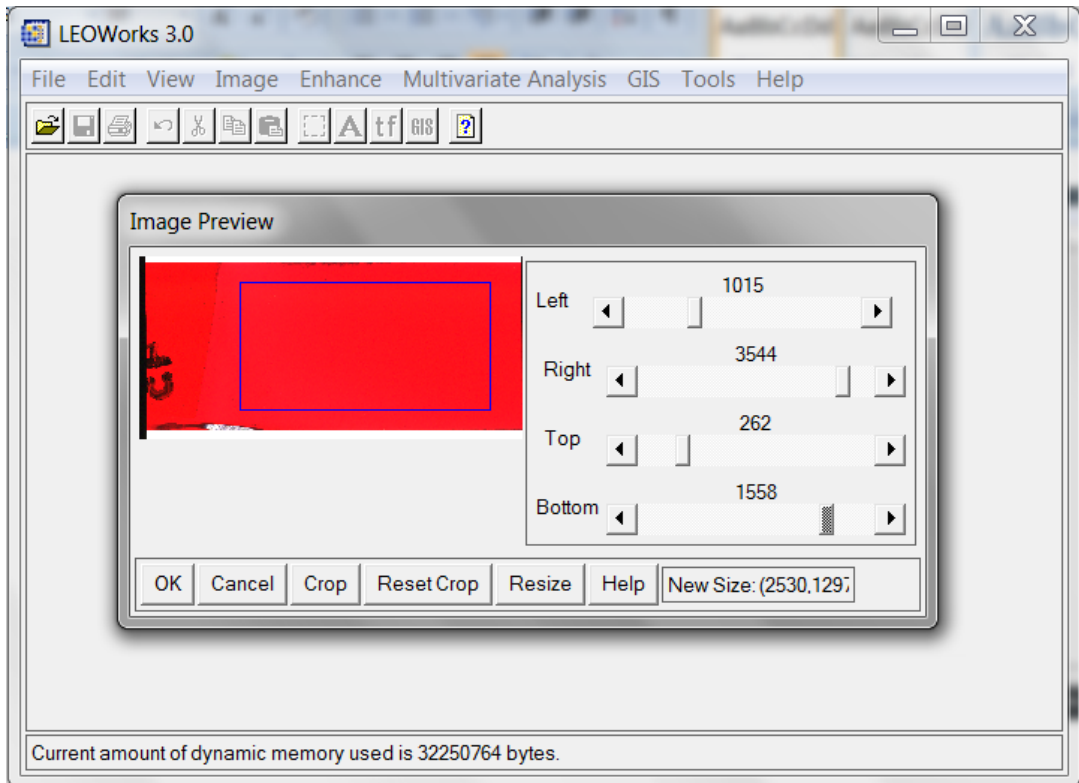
LEOWorks 3.0

File Edit View Image Enhance Multivariate Analysis GIS Tools Help

A tf GIS ?

Image Preview

Left
1015

Right
3544

Top
262

Bottom
1558

OK Cancel Crop Reset Crop Resize Help New Size: (2530,1297

Current amount of dynamic memory used is 32250764 bytes.